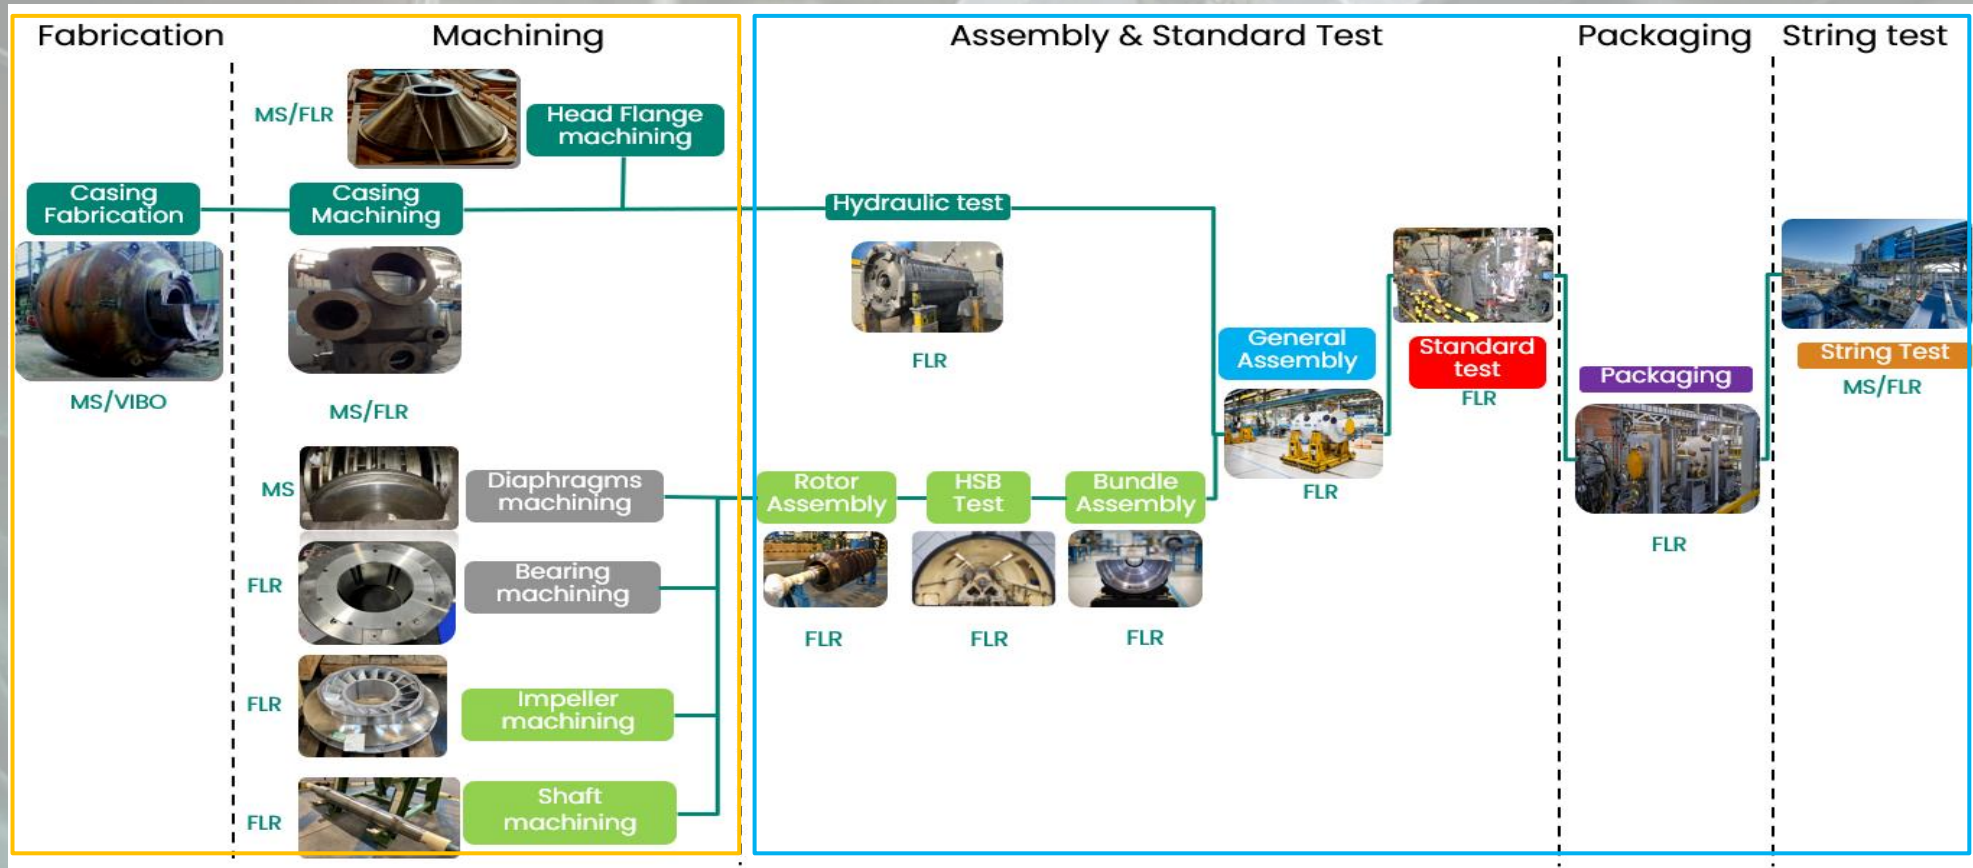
Fabrication

Machining

Assembly & Standard Test

Packaging

String test

MS/FLR

Head Flange machining

Casing Fabrication

Casing Machining

Hydraulic test

MS/VIBO

MS/FLR

FLR

General Assembly

Standard test

FLR

Packaging

String Test

MS/FLR

MS

Diaphragms machining

Rotor Assembly

HSB Test

Bundle Assembly

FLR

FLR

FLR

Bearing machining

FLR

FLR

FLR

FLR

Impeller machining

FLR

Shaft machining